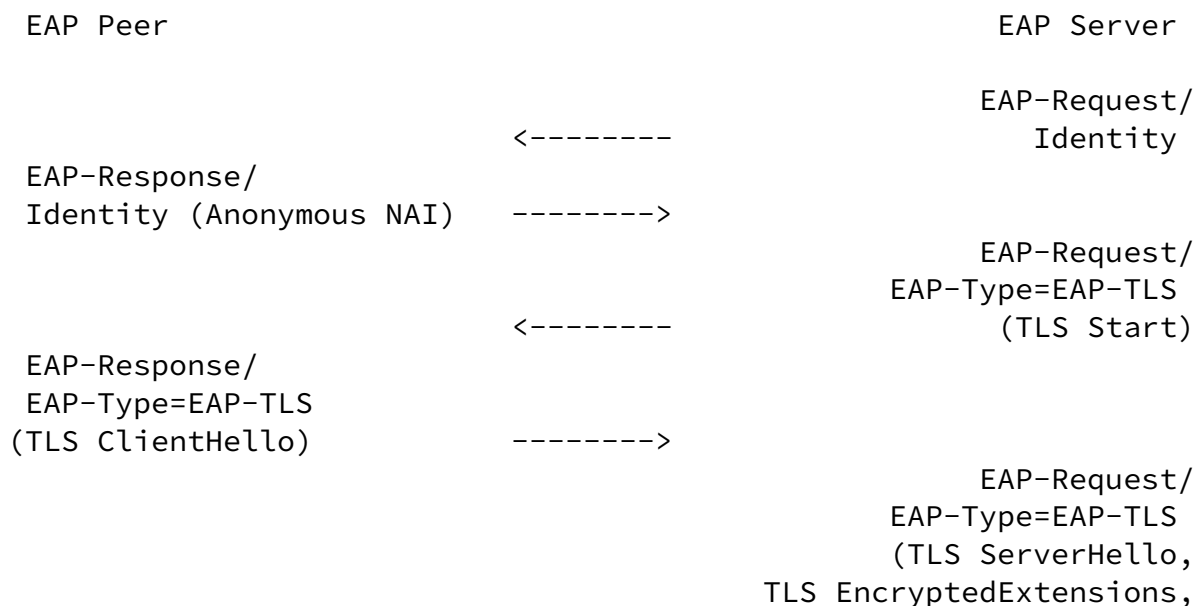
EAP Peer                                             EAP Server

                                                      EAP-Request/
                          <--------                      Identity
EAP-Response/
Identity (Anonymous NAI)  -------->
                                                      EAP-Request/
                                                 EAP-Type=EAP-TLS
                          <--------                   (TLS Start)
EAP-Response/
EAP-Type=EAP-TLS
(TLS ClientHello)         -------->
                                                      EAP-Request/
                                                 EAP-Type=EAP-TLS
                                                 (TLS ServerHello,
                                           TLS EncryptedExtensions,